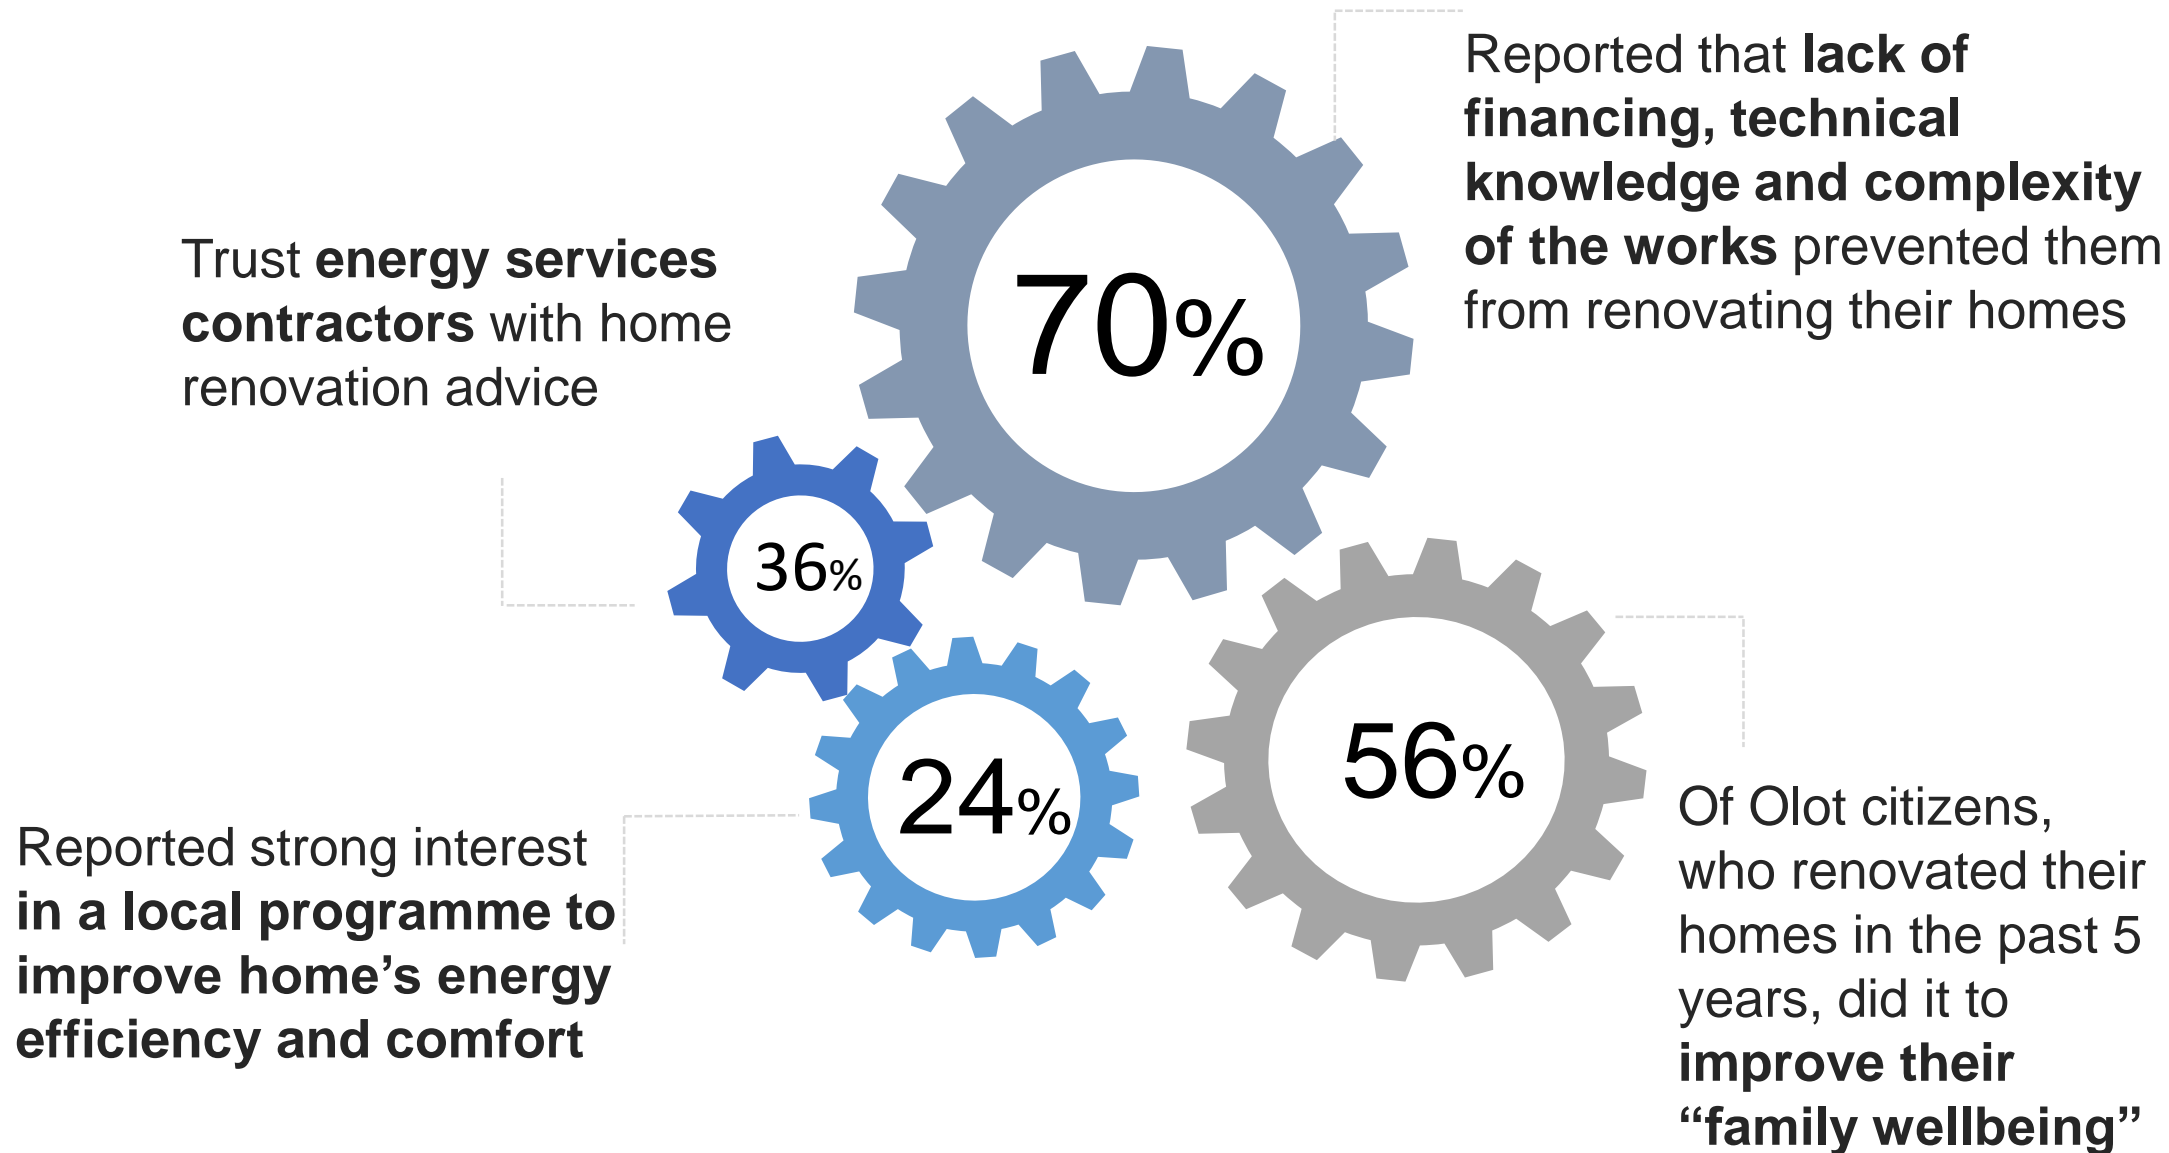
70%

Reported that lack of financing, technical knowledge and complexity of the works prevented them from renovating their homes

Trust energy services contractors with home renovation advice

36%

24%

56%

Reported strong interest in a local programme to improve home's energy efficiency and comfort

Of Olot citizens, who renovated their homes in the past 5 years, did it to improve their "family wellbeing"